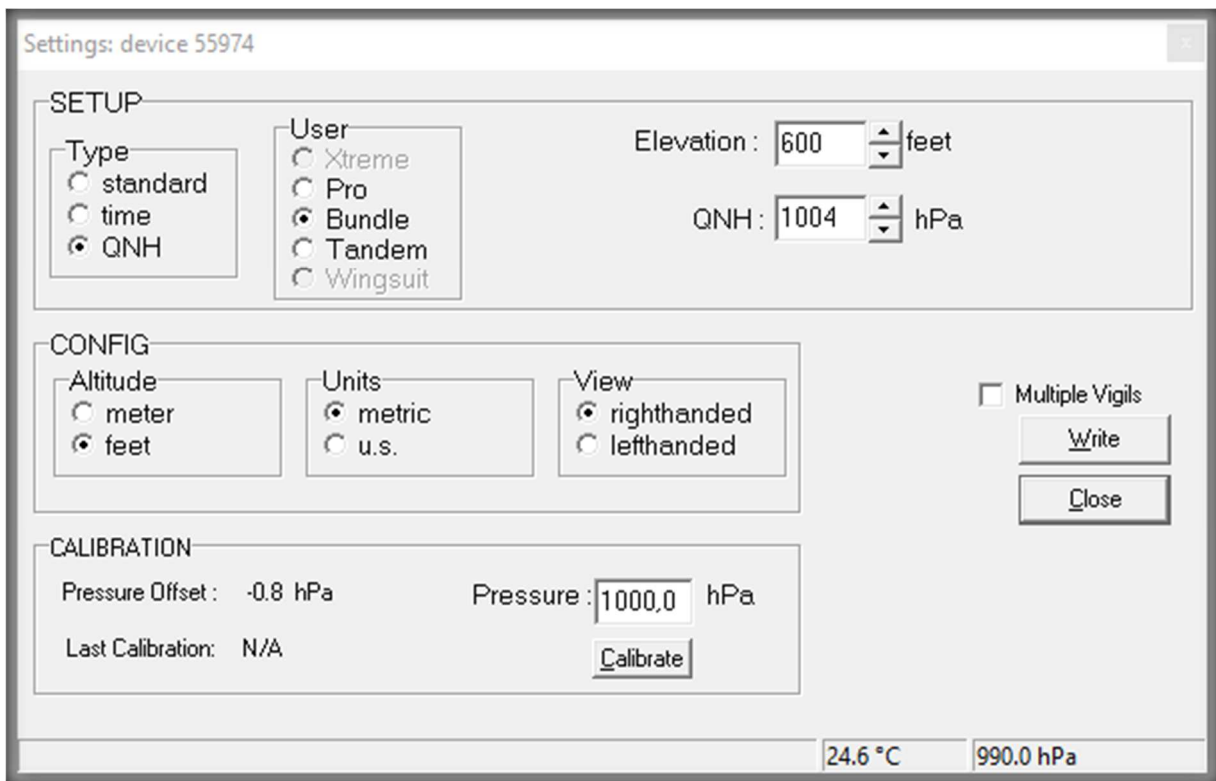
Settings: device 55974

SETUP

Type
standard
time
QNH

User
Xtreme
Pro
Bundle
Tandem
Wingsuit

Elevation : 600 feet

QNH : 1004 hPa

CONFIG

Altitude
meter
feet

Units
metric
u.s.

View
righthanded
lefthanded

Multiple Vigils

Write

Close

CALIBRATION

Pressure Offset : -0.8 hPa

Last Calibration: N/A

Pressure : 1000,0 hPa

Calibrate

24.6 °C 990.0 hPa